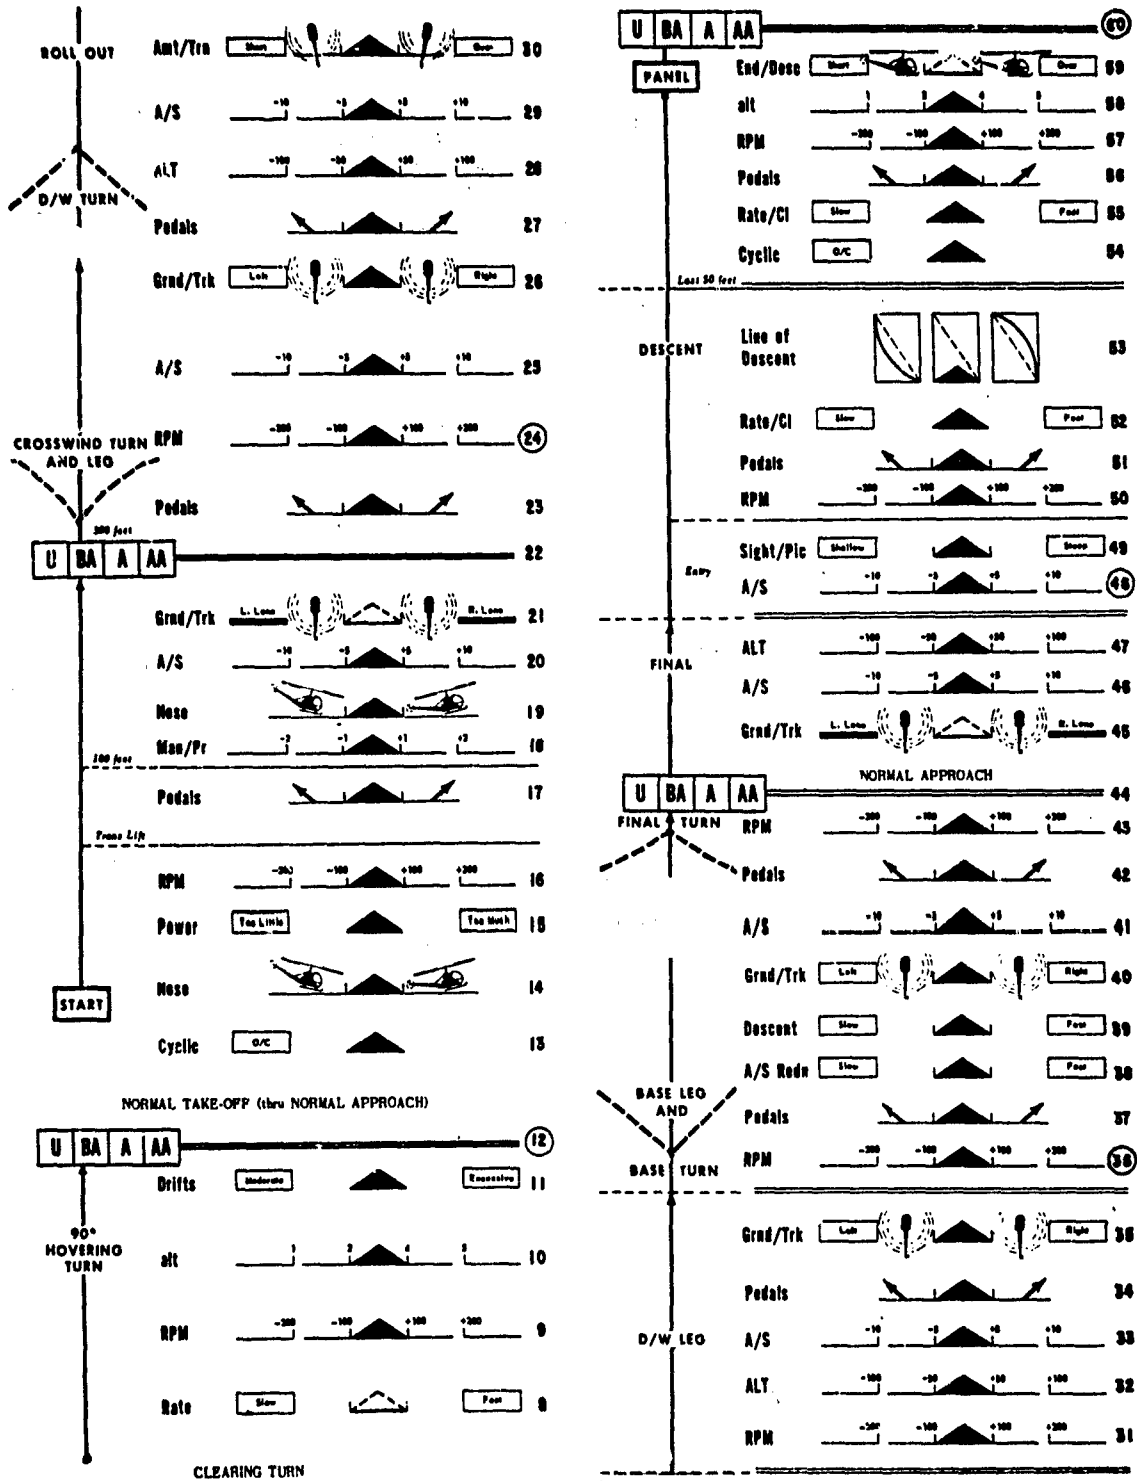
ROLL OUT

Amt/Trn Short Over 30

A/S -10 -5 +5 +10 29

ALT -100 -50 +50 +100 28

D/W TURN

Pedals 27

Grnd/Trk Left Right 26

A/S -10 -5 +5 +10 25

CROSSWIND TURN AND LEG

RPM -200 -100 +100 +200 24

Pedals 23

300 feet

U BA A AA 22

Grnd/Trk L. Lane R. Lane 21

A/S -10 -5 +5 +10 20

Nose 19

Man/Pr -2 -1 +1 +2 18

100 feet

Pedals 17

Trans Lift

RPM -200 -100 +100 +200 16

Power Too Little Too Much 15

Nose 14

START

Cyclic O/C 13

NORMAL TAKE-OFF (thru NORMAL APPROACH)

U BA A AA 12

Drifts Moderate Excessive 11

90° HOVERING TURN

alt 1 2 4 5 10

RPM -200 -100 +100 +200 9

Rate Slow Fast 8

CLEARING TURN

U BA A AA 60

PANEL

End/Desc Short Over 59

alt 1 2 4 5 58

RPM -200 -100 +100 +200 57

Pedals 56

Rate/Cl Slow Fast 55

Cyclic O/C 54

Last 50 feet

DESCENT

Line of Descent 53

Rate/Cl Slow Fast 52

Pedals 51

RPM -200 -100 +100 +200 50

Sight/Pic Shallow Steep 49

Entry

A/S -10 -5 +5 +10 48

FINAL

ALT -100 -50 +50 +100 47

A/S -10 -5 +5 +10 46

Grnd/Trk L. Lane R. Lane 45

NORMAL APPROACH

U BA A AA 44

FINAL TURN

RPM -200 -100 +100 +200 43

Pedals 42

A/S -10 -5 +5 +10 41

Grnd/Trk Left Right 40

Descent Slow Fast 39

A/S Redn Slow Fast 38

BASE LEG AND BASE TURN

Pedals 37

RPM -200 -100 +100 +200 36

Grnd/Trk Left Right 35

Pedals 34

D/W LEG

A/S -10 -5 +5 +10 33

ALT -100 -50 +50 +100 32

RPM -200 -100 +100 +200 31